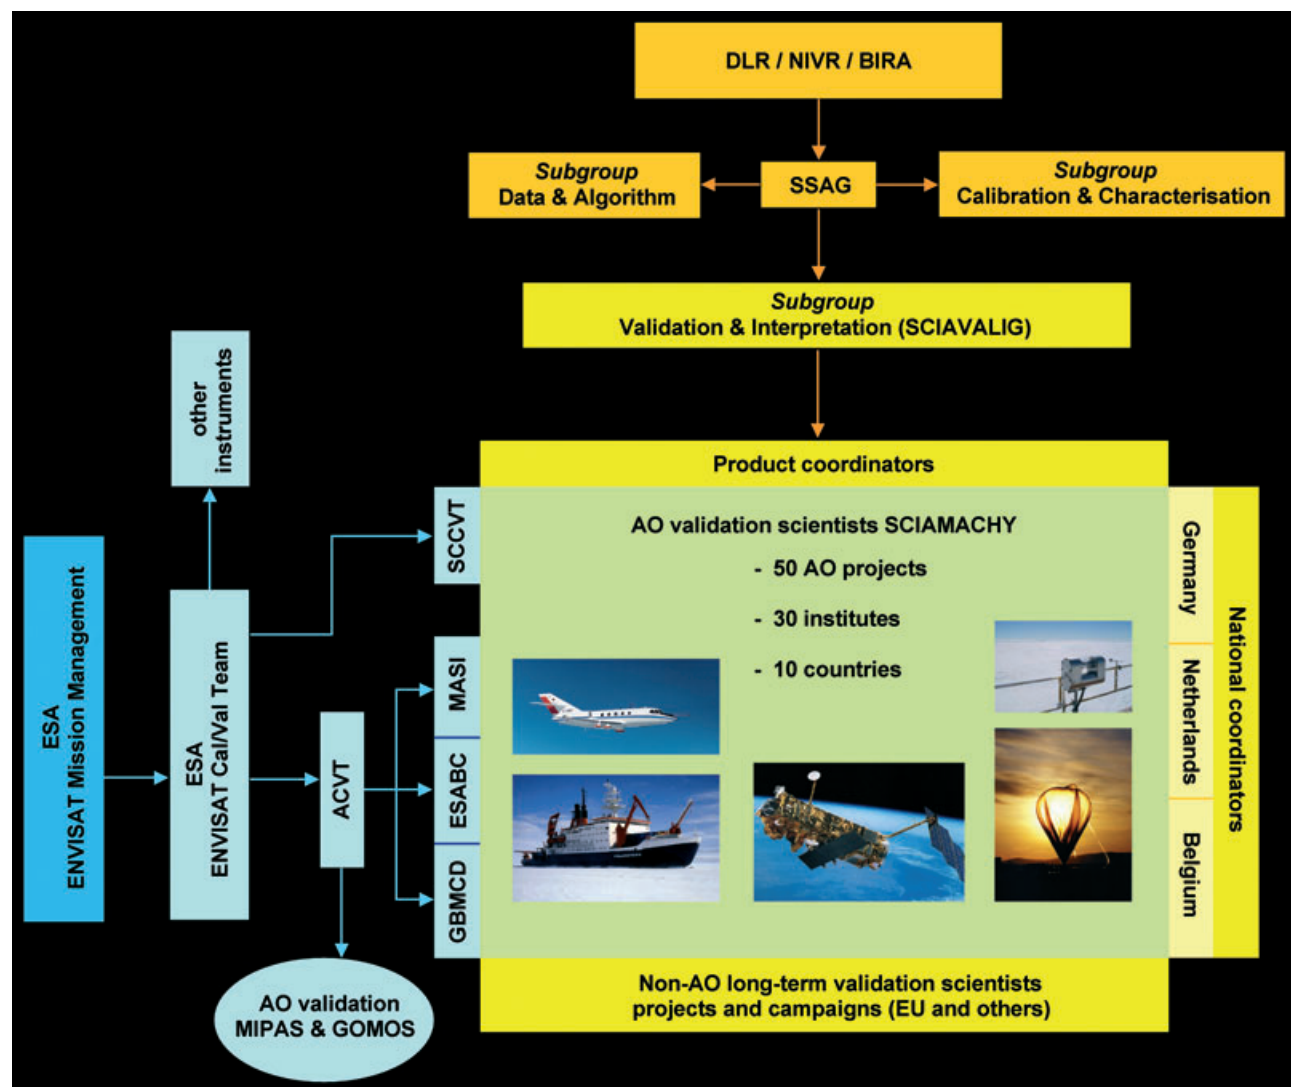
DLR / NIVR / BIRA

*Subgroup*
Data & Algorithm

SSAG

*Subgroup*
Calibration & Characterisation

*Subgroup*
Validation & Interpretation (SCIAVALIG)

other instruments

Product coordinators

ESA
ENVISAT Mission Management

ESA
ENVISAT Cal/Val Team

ACVT

SCCVT

MASI

ESABC

GBMCD

AO validation scientists SCIAMACHY

- 50 AO projects

- 30 institutes

- 10 countries

Germany

Netherlands

Belgium

National coordinators

Non-AO long-term validation scientists
projects and campaigns (EU and others)

AO validation
MIPAS & GOMOS